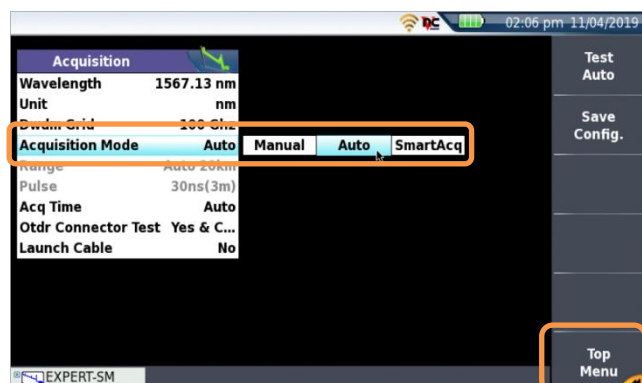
02:06 pm 11/04/2019

Acquisition

| | |
|---|---|
| Wavelength | 1567.13 nm |
| Unit | nm |
| Dwdm Grid | 100 Ghz |
| Acquisition Mode | Auto |
| Range | Auto 20km |
| Pulse | 30ns(3m) |
| Acq Time | Auto |
| Otdr Connector Test | Yes & C... |
| Launch Cable | No |

Manual Auto SmartAcq

Test Auto

Save Config.

Top Menu

EXPERT-SM